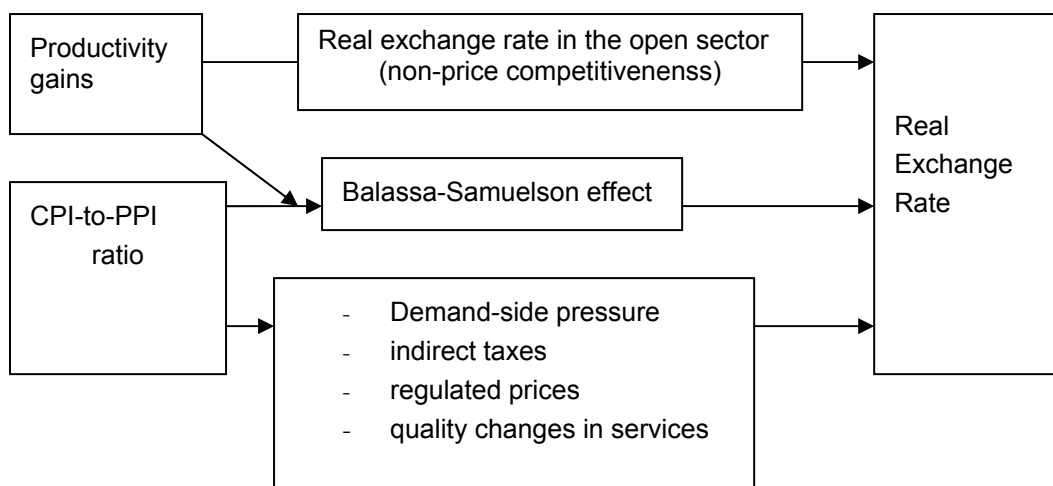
Productivity gains

Real exchange rate in the open sector (non-price competitivenenss)

Real Exchange Rate

CPI-to-PPI ratio

Balassa-Samuelson effect

- Demand-side pressure
- indirect taxes
- regulated prices
- quality changes in services